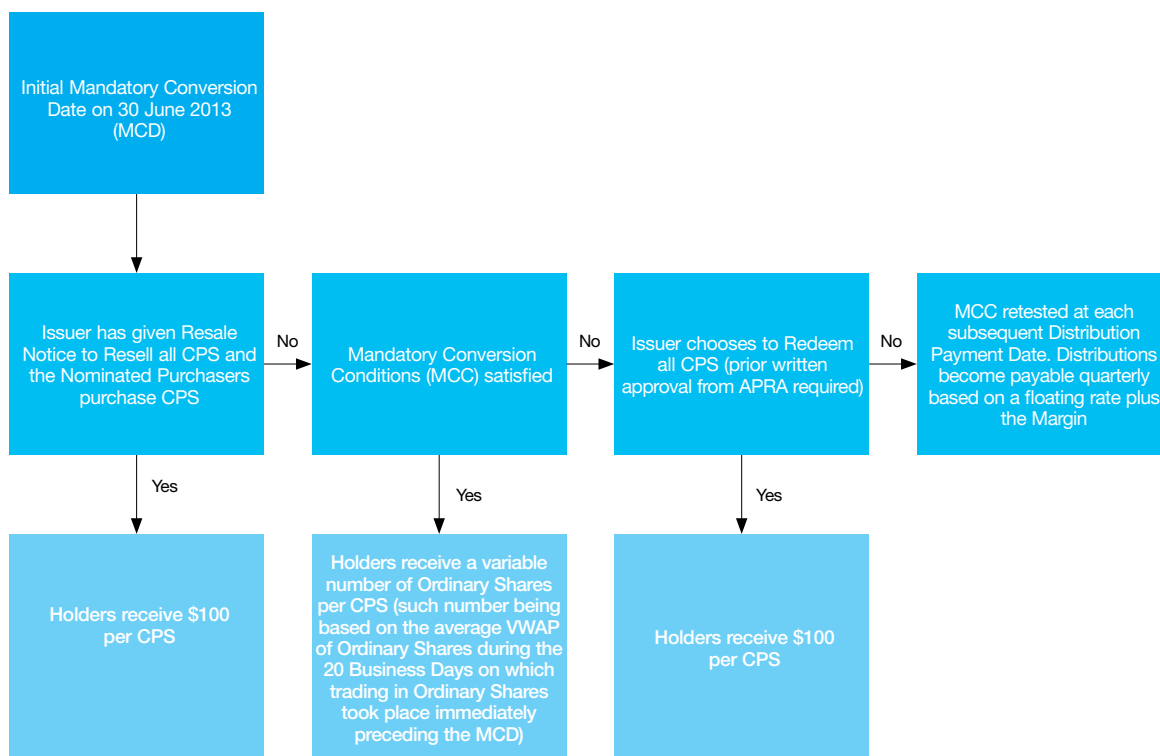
Initial Mandatory Conversion Date on 30 June 2013 (MCD)

Issuer has given Resale Notice to Resell all CPS and the Nominated Purchasers purchase CPS

No

Mandatory Conversion Conditions (MCC) satisfied

No

Issuer chooses to Redeem all CPS (prior written approval from APRA required)

No

MCC retested at each subsequent Distribution Payment Date. Distributions become payable quarterly based on a floating rate plus the Margin

Yes

Holders receive $100 per CPS

Yes

Holders receive a variable number of Ordinary Shares per CPS (such number being based on the average VWAP of Ordinary Shares during the 20 Business Days on which trading in Ordinary Shares took place immediately preceding the MCD)

Yes

Holders receive $100 per CPS